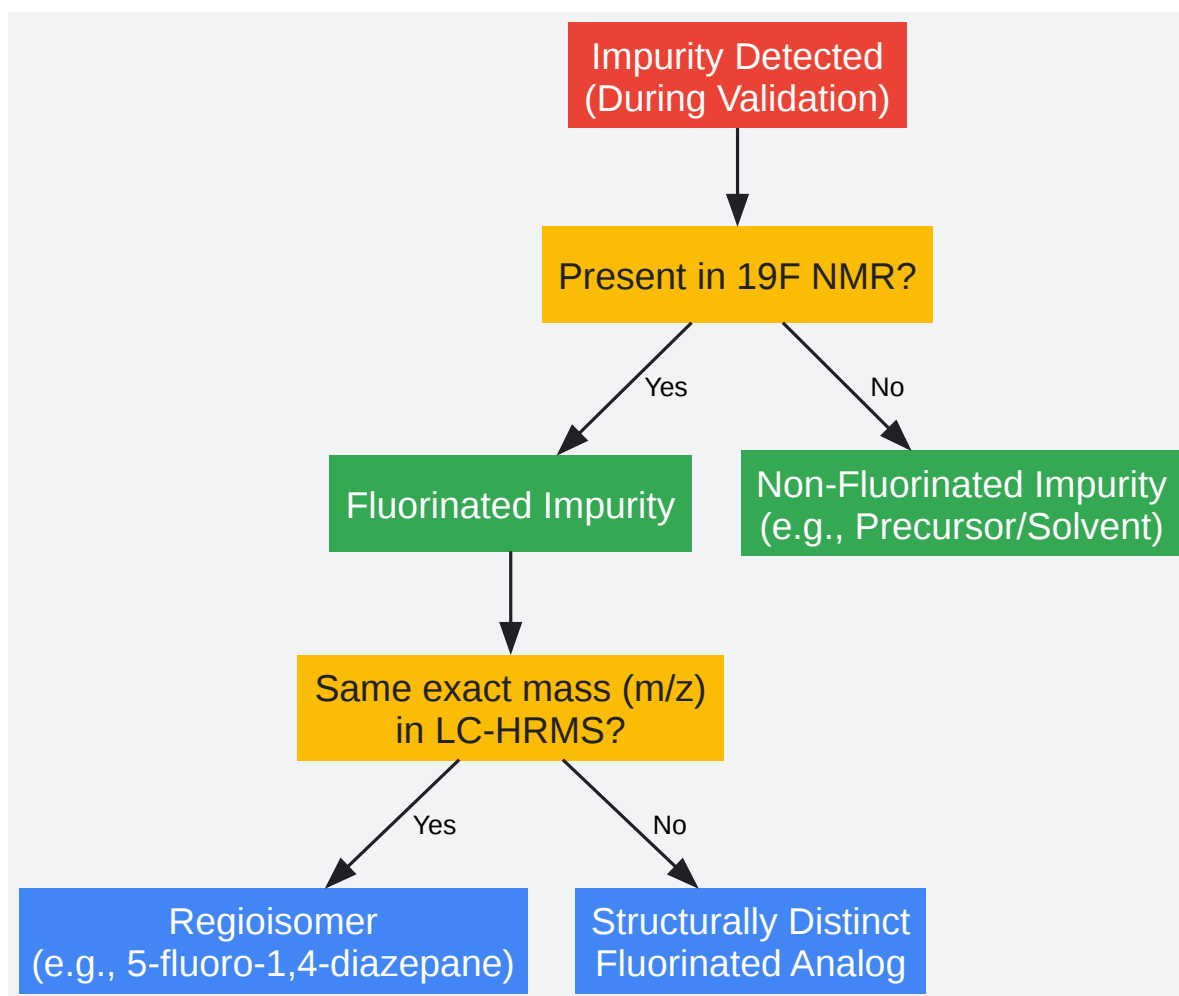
Impurity Detected
(During Validation)

Present in 19F NMR?

Yes

No

Fluorinated Impurity

Non-Fluorinated Impurity
(e.g., Precursor/Solvent)

Same exact mass (m/z)
in LC-HRMS?

Yes

No

Regioisomer
(e.g., 5-fluoro-1,4-diazepane)

Structurally Distinct
Fluorinated Analog